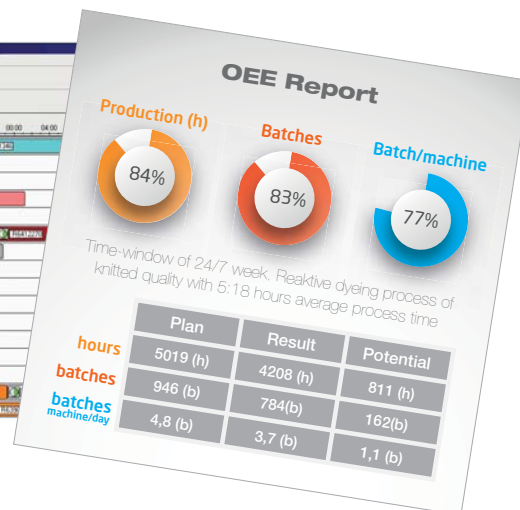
OEE Report

Production (h)

84%

Batches

83%

Batch/machine

77%

Time-window of 24/7 week. Reaktive dyeing process of knitted quality with 5:18 hours average process time

| | Plan | Result | Potential |
|---|---|---|---|
| hours | 5019 (h) | 4208 (h) | 811 (h) |
| batches | 946 (b) | 784(b) | 162(b) |
| batches machine/day | 4,8 (b) | 3,7 (b) | 1,1 (b) |

00:00 04:00